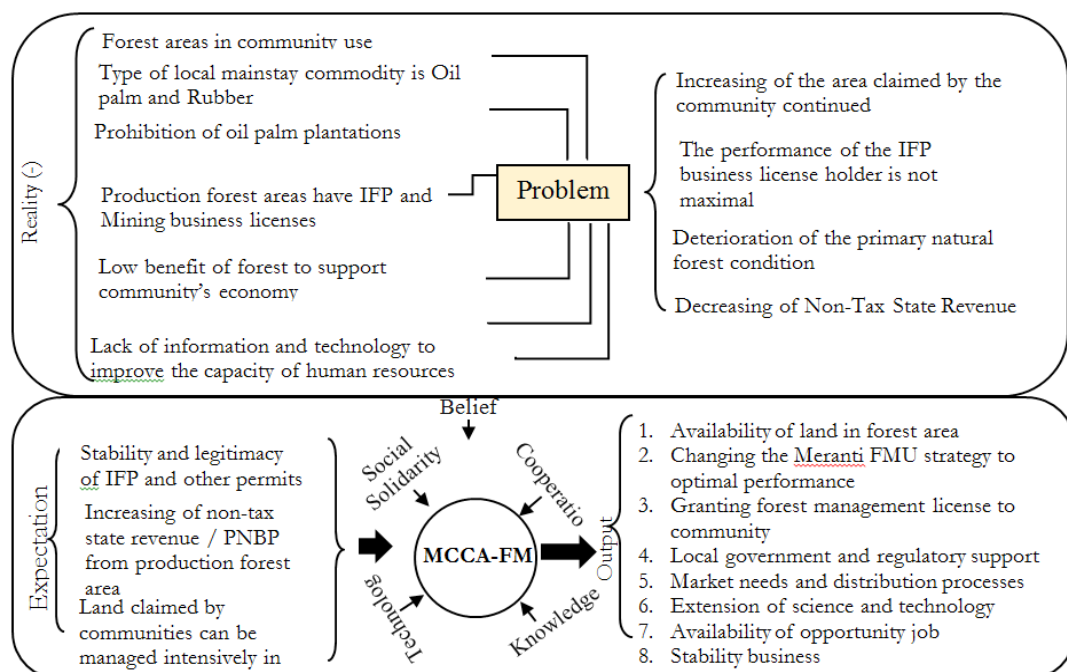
Reality (-)

Forest areas in community use

Type of local mainstay commodity is Oil palm and Rubber

Prohibition of oil palm plantations

Production forest areas have IFP and Mining business licenses

Low benefit of forest to support community's economy

Lack of information and technology to improve the capacity of human resources

Problem

Increasing of the area claimed by the community continued

The performance of the IFP business license holder is not maximal

Deterioration of the primary natural forest condition

Decreasing of Non-Tax State Revenue

Expectation

Stability and legitimacy of IFP and other permits

Increasing of non-tax state revenue / PNBP from production forest area

Land claimed by communities can be managed intensively in

Belief

Social Solidarity

Cooperatio

MCCA-FM

Technolog

Knowledge

Output

1. Availability of land in forest area
2. Changing the Meranti FMU strategy to optimal performance
3. Granting forest management license to community
4. Local government and regulatory support
5. Market needs and distribution processes
6. Extension of science and technology
7. Availability of opportunity job
8. Stability business